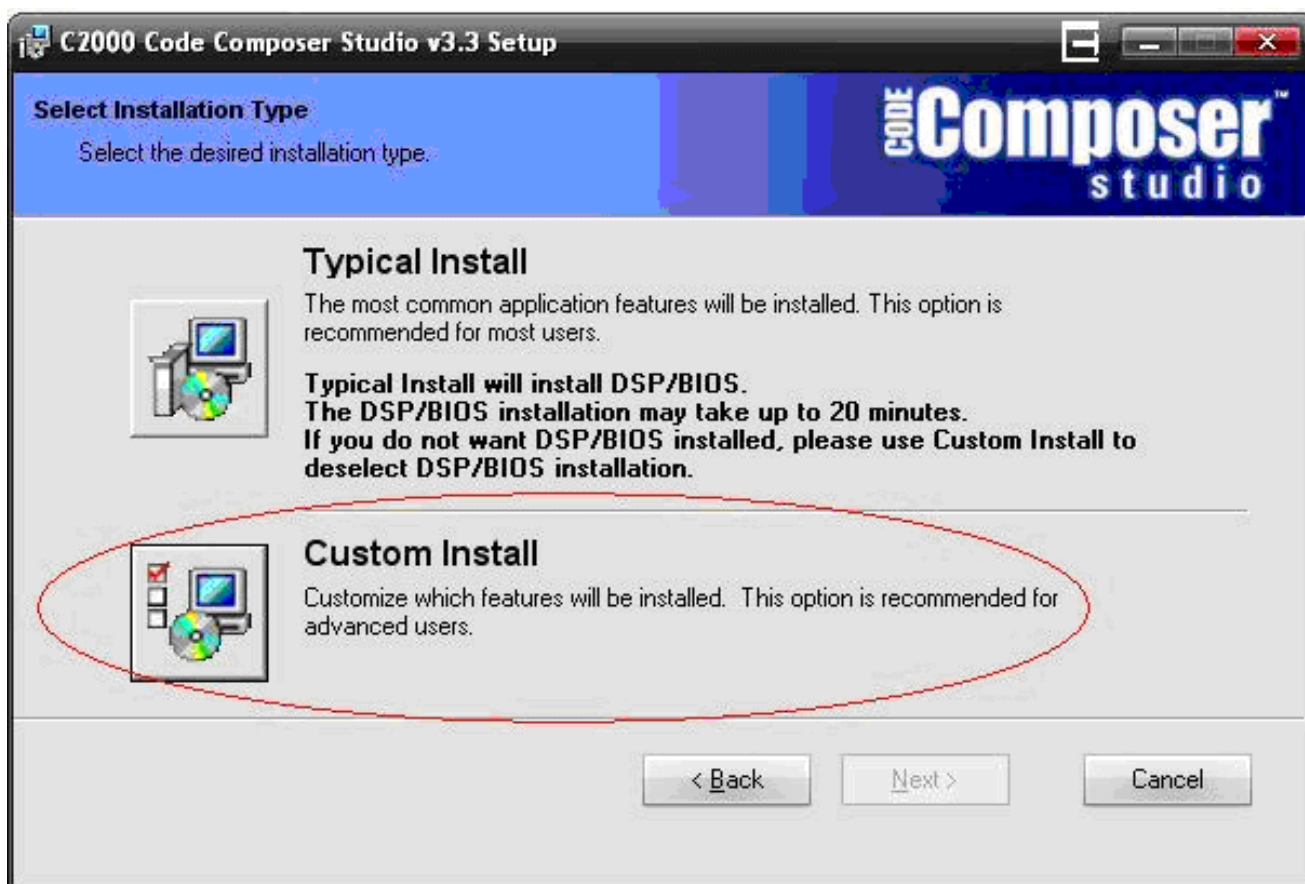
C2000 Code Composer Studio v3.3 Setup

Select Installation Type

Select the desired installation type.

CODE Composer™ studio

Typical Install

The most common application features will be installed. This option is recommended for most users.

Typical Install will install DSP/BIOS.
The DSP/BIOS installation may take up to 20 minutes.
If you do not want DSP/BIOS installed, please use Custom Install to deselect DSP/BIOS installation.

Custom Install

Customize which features will be installed. This option is recommended for advanced users.

< Back

Next >

Cancel